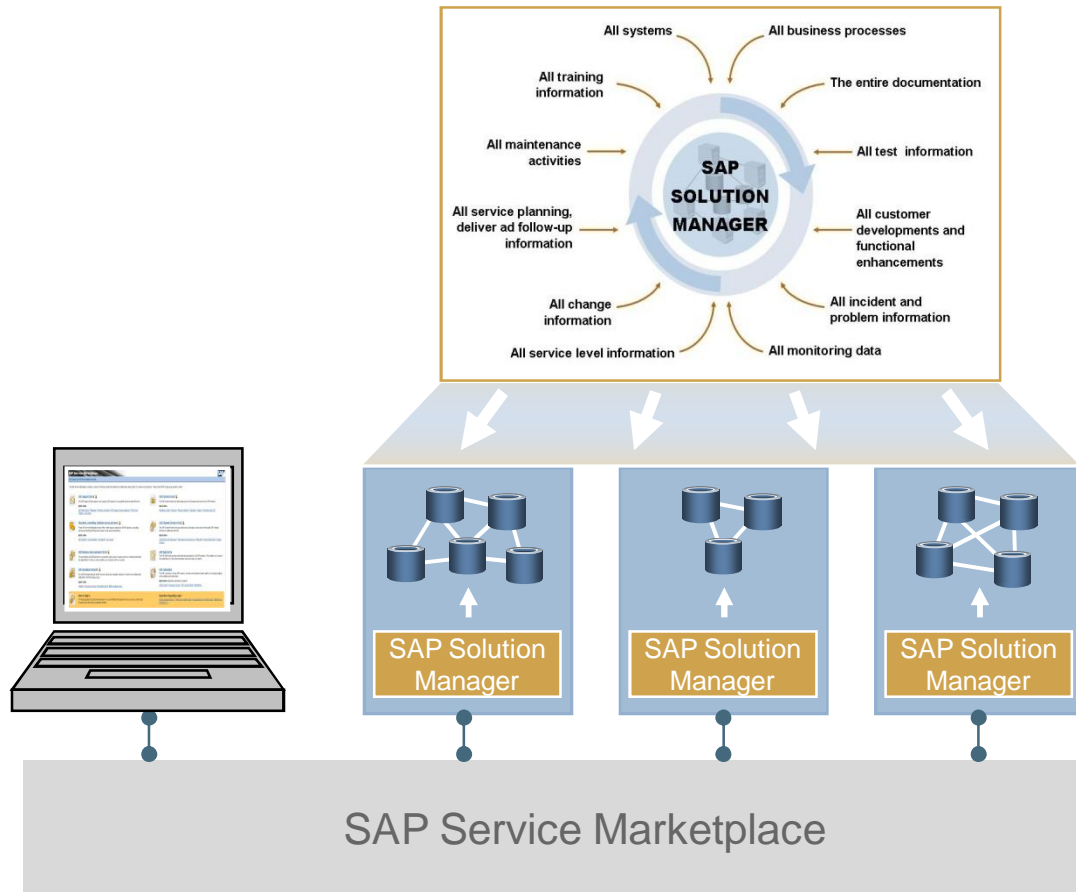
All systems

All business processes

All training information

The entire documentation

All maintenance activities

SAP SOLUTION MANAGER

All test information

All service planning, deliver ad follow-up information

All customer developments and functional enhancements

All change information

All incident and problem information

All service level information

All monitoring data

SAP Solution Manager

SAP Solution Manager

SAP Solution Manager

SAP Service Marketplace